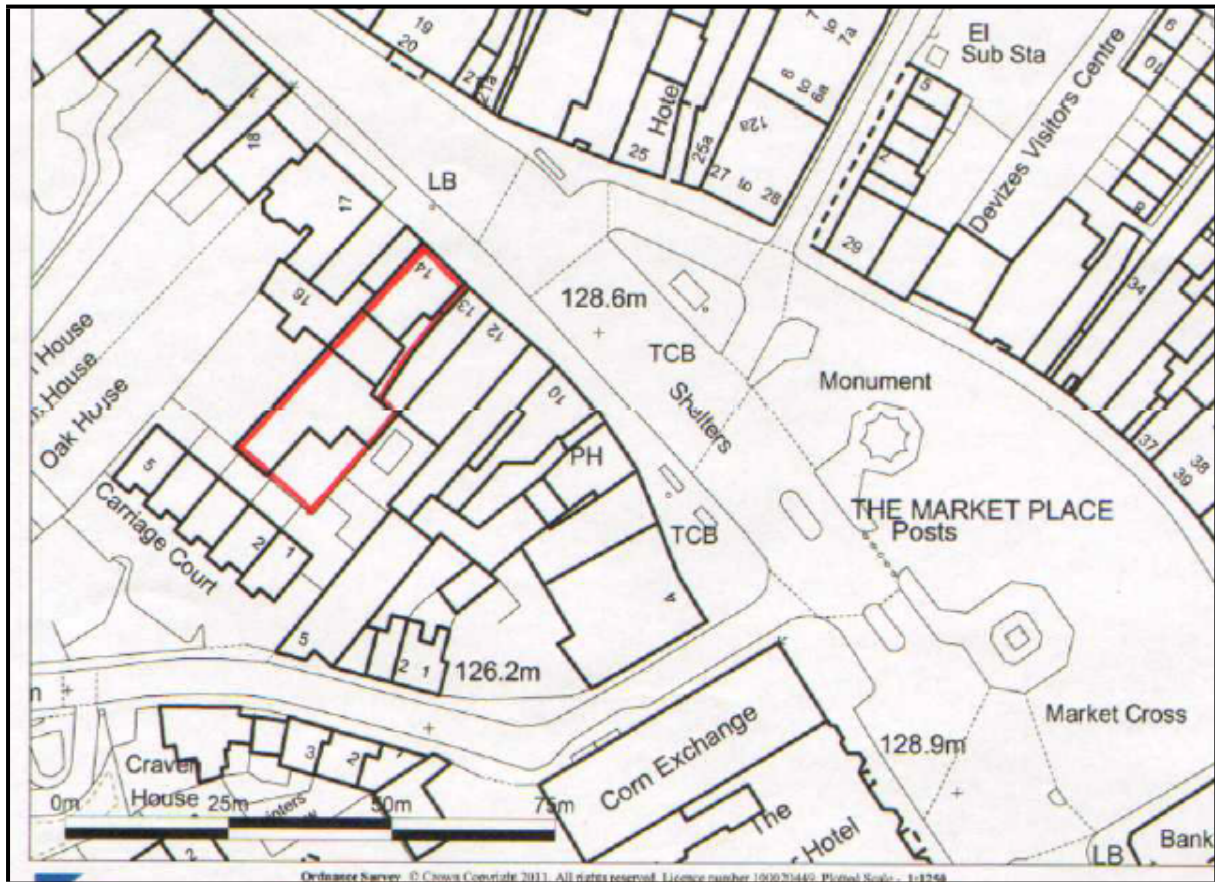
19
20
21a
21
Hotel
25
25a
12a
27 to 28
El
Sub Sta
Devizes Visitors Centre
29
34
37
39
18
17
LB
14
16
13
12
10
128.6m
TCB
Shelters
Monument
House
House
Oak House
5
Carriage Court
2
1
PH
TCB
THE MARKET PLACE
Posts
4
5
2
1
126.2m
Market Cross
128.9m
Corn Exchange
The
Hotel
Craven
House
3
2
0m
25m
50m
75m
2
LB
Bank
Ordnance Survey © Crown Copyright 2011. All rights reserved. Licence number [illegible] Plotted Scale - 1:1250